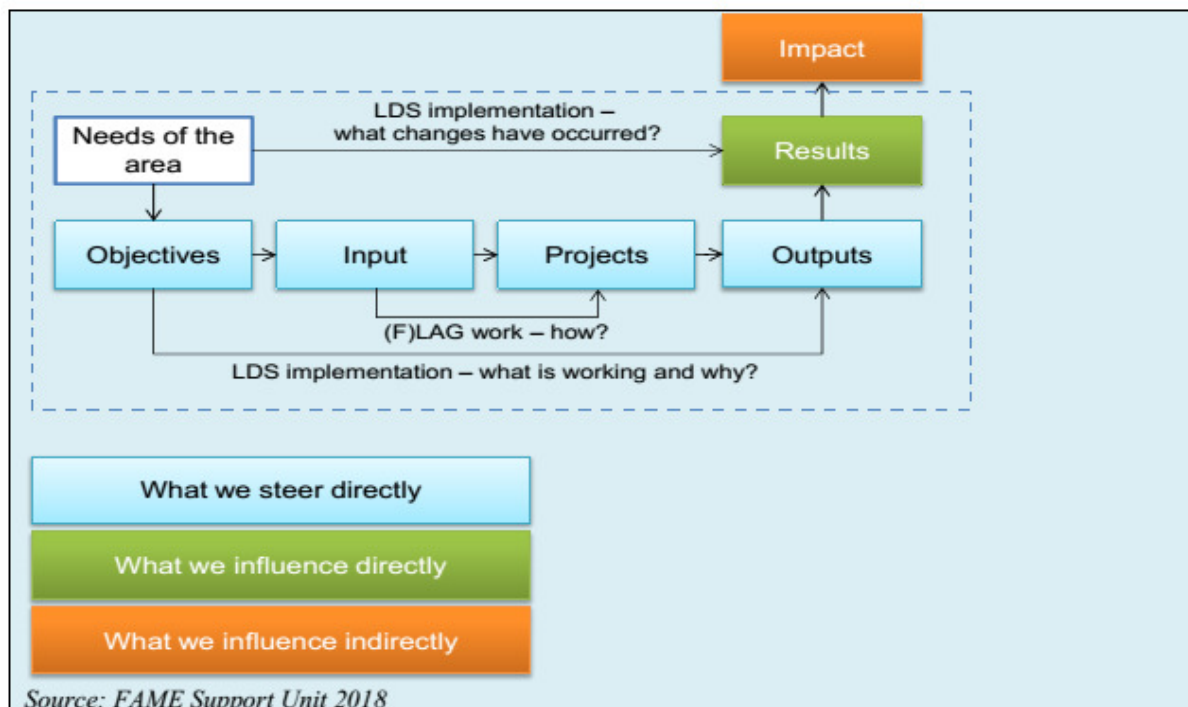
Impact

LDS implementation – what changes have occurred?

Needs of the area

Results

Objectives

Input

Projects

Outputs

(F)LAG work – how?

LDS implementation – what is working and why?

What we steer directly

What we influence directly

What we influence indirectly

Source: FAME Support Unit 2018